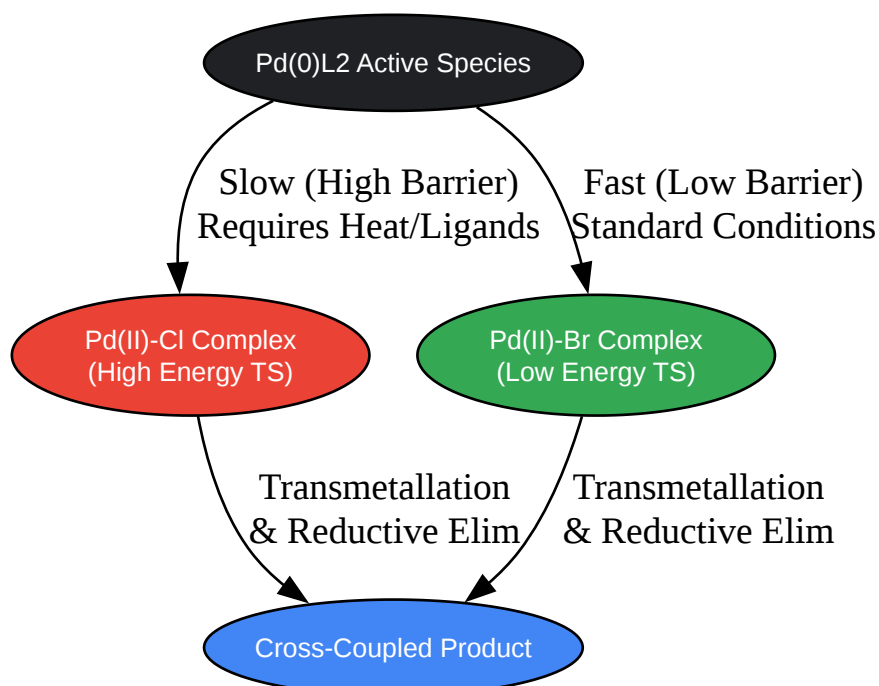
Pd(0)L2 Active Species

Slow (High Barrier)
Requires Heat/Ligands

Fast (Low Barrier)
Standard Conditions

Pd(II)-Cl Complex
(High Energy TS)

Pd(II)-Br Complex
(Low Energy TS)

Transmetallation
& Reductive Elim

Transmetallation
& Reductive Elim

Cross-Coupled Product